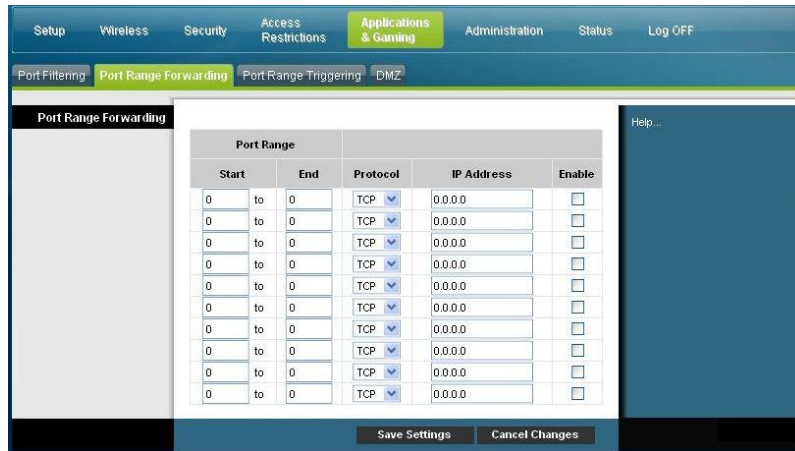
Setup Wireless Security Access Restrictions Applications & Gaming Administration Status Log OFF

Port Filtering Port Range Forwarding Port Range Triggering DMZ

Port Range Forwarding

Help...

| Port Range | | | | | |
|---|---|---|---|---|---|
| Start | | End | Protocol | IP Address | Enable |
| 0 | to | 0 | TCP | 0.0.0.0 | |
| 0 | to | 0 | TCP | 0.0.0.0 | |
| 0 | to | 0 | TCP | 0.0.0.0 | |
| 0 | to | 0 | TCP | 0.0.0.0 | |
| 0 | to | 0 | TCP | 0.0.0.0 | |
| 0 | to | 0 | TCP | 0.0.0.0 | |
| 0 | to | 0 | TCP | 0.0.0.0 | |
| 0 | to | 0 | TCP | 0.0.0.0 | |
| 0 | to | 0 | TCP | 0.0.0.0 | |
| 0 | to | 0 | TCP | 0.0.0.0 | |

Save Settings Cancel Changes